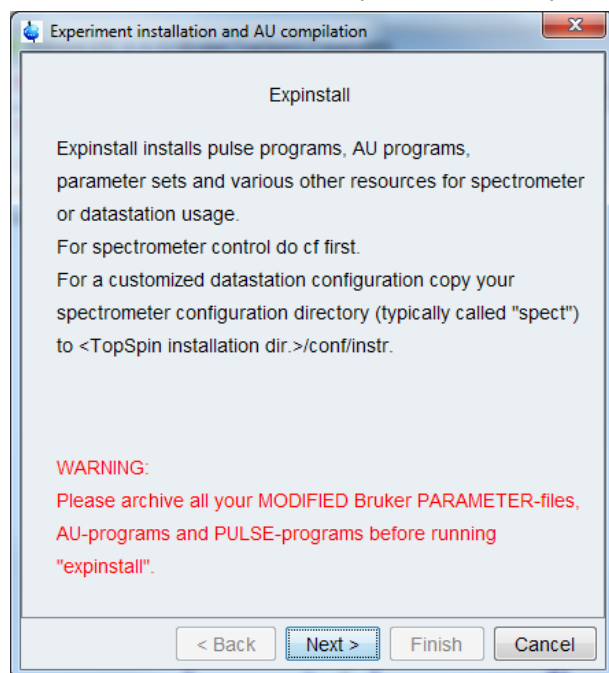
Experiment installation and AU compilation

Expinstall

Expinstall installs pulse programs, AU programs, parameter sets and various other resources for spectrometer or datastation usage.
For spectrometer control do cf first.
For a customized datastation configuration copy your spectrometer configuration directory (typically called "spect") to <TopSpin installation dir.>/conf/instr.

WARNING:
Please archive all your MODIFIED Bruker PARAMETER-files, AU-programs and PULSE-programs before running "expinstall".

< Back | Next > | Finish | Cancel